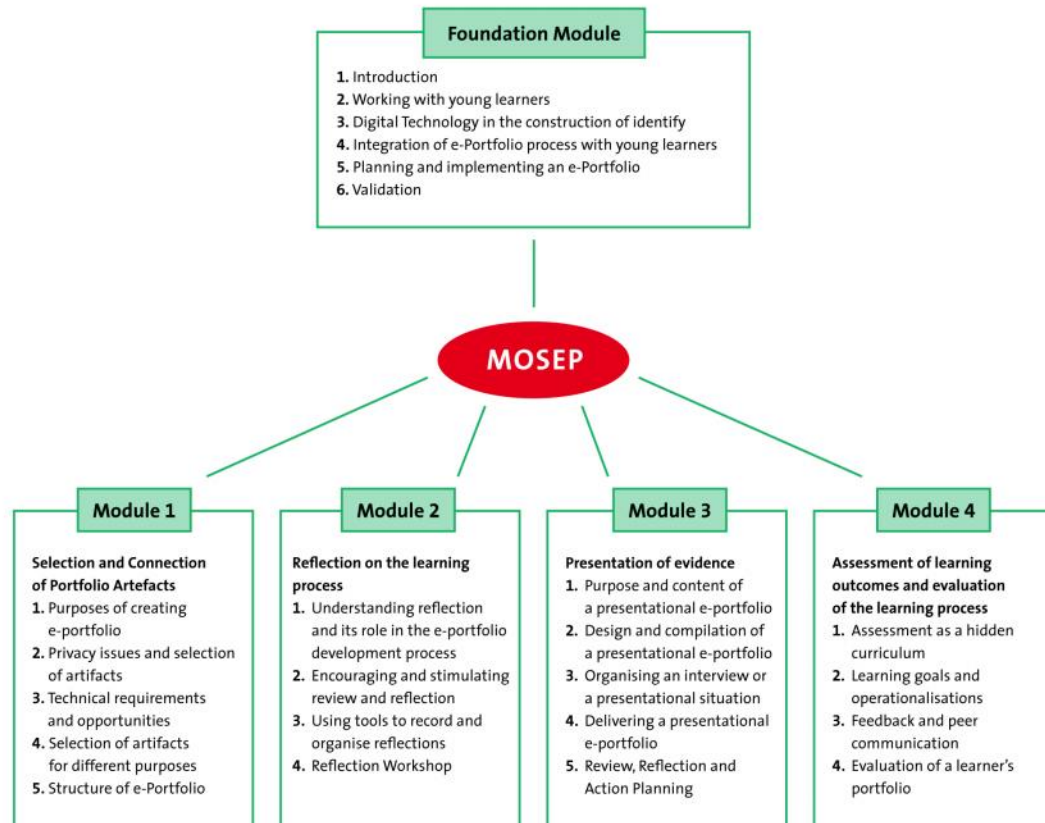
Foundation Module

1. Introduction
2. Working with young learners
3. Digital Technology in the construction of identify
4. Integration of e-Portfolio process with young learners
5. Planning and implementing an e-Portfolio
6. Validation

MOSEP

Module 1

Selection and Connection of Portfolio Artefacts
1. Purposes of creating e-portfolio
2. Privacy issues and selection of artifacts
3. Technical requirements and opportunities
4. Selection of artifacts for different purposes
5. Structure of e-Portfolio

Module 2

Reflection on the learning process
1. Understanding reflection and its role in the e-portfolio development process
2. Encouraging and stimulating review and reflection
3. Using tools to record and organise reflections
4. Reflection Workshop

Module 3

Presentation of evidence
1. Purpose and content of a presentational e-portfolio
2. Design and compilation of a presentational e-portfolio
3. Organising an interview or a presentational situation
4. Delivering a presentational e-portfolio
5. Review, Reflection and Action Planning

Module 4

Assessment of learning outcomes and evaluation of the learning process
1. Assessment as a hidden curriculum
2. Learning goals and operationalisations
3. Feedback and peer communication
4. Evaluation of a learner's portfolio